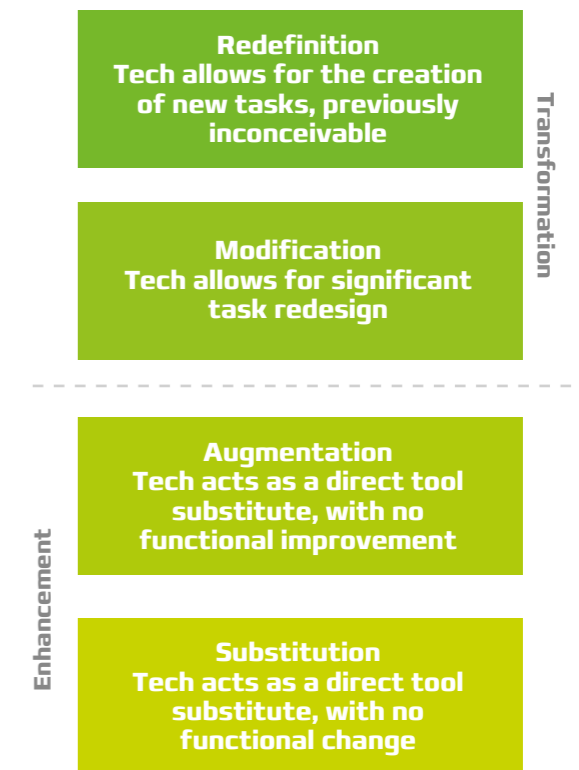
Redefinition
Tech allows for the creation of new tasks, previously inconceivable

Transformation

Modification
Tech allows for significant task redesign

Augmentation
Tech acts as a direct tool substitute, with no functional improvement

Enhancement

Substitution
Tech acts as a direct tool substitute, with no functional change